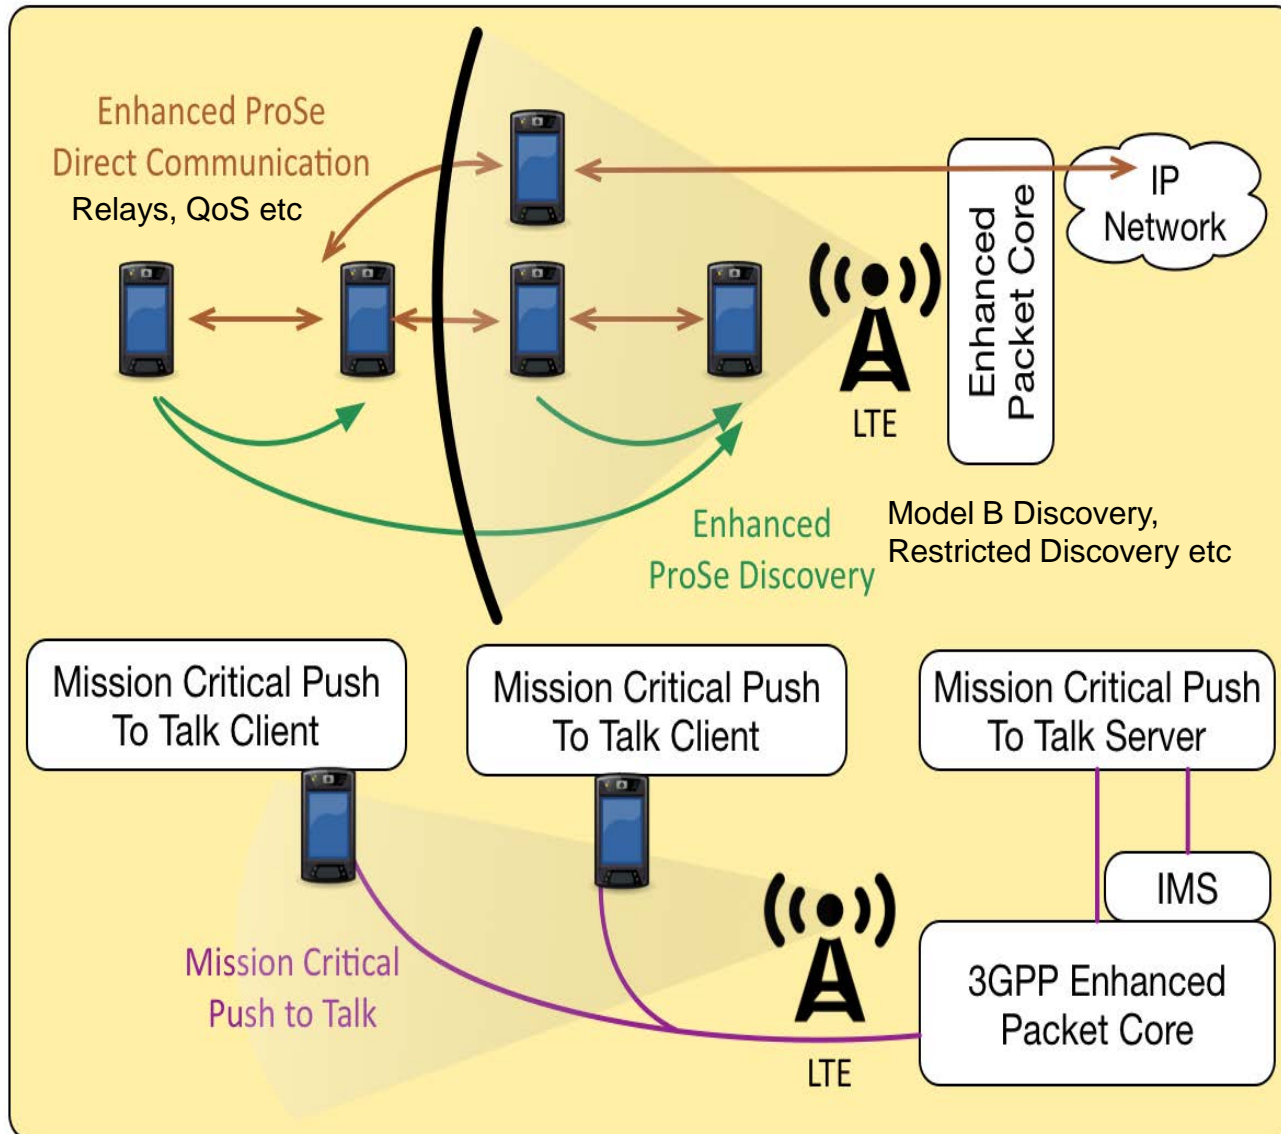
Enhanced ProSe Direct Communication
Relays, QoS etc

IP Network

Enhanced Packet Core

LTE

Enhanced ProSe Discovery

Model B Discovery, Restricted Discovery etc

Mission Critical Push To Talk Client

Mission Critical Push To Talk Client

Mission Critical Push To Talk Server

IMS

Mission Critical Push to Talk

3GPP Enhanced Packet Core

LTE